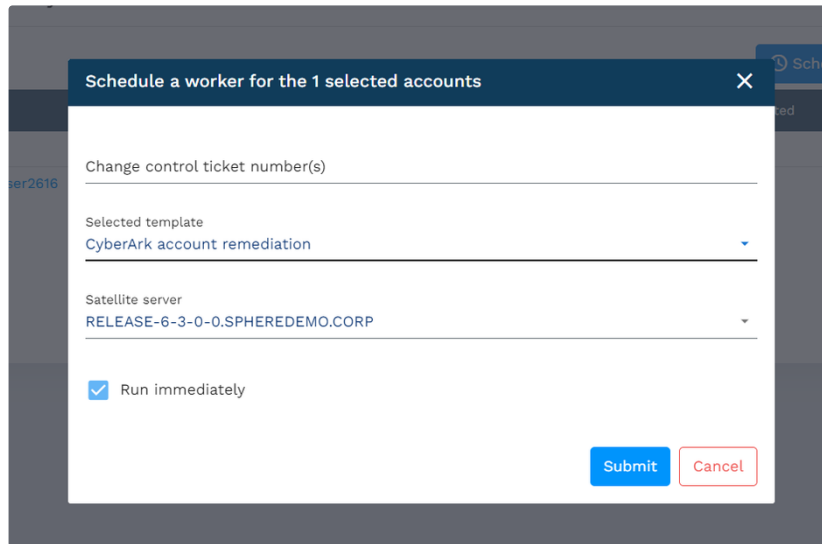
Sche

ted

ser2616

Schedule a worker for the 1 selected accounts

Change control ticket number(s)

Selected template
CyberArk account remediation

Satellite server
RELEASE-6-3-0-0.SPHEREDEMO.CORP

Run immediately

Submit
Cancel